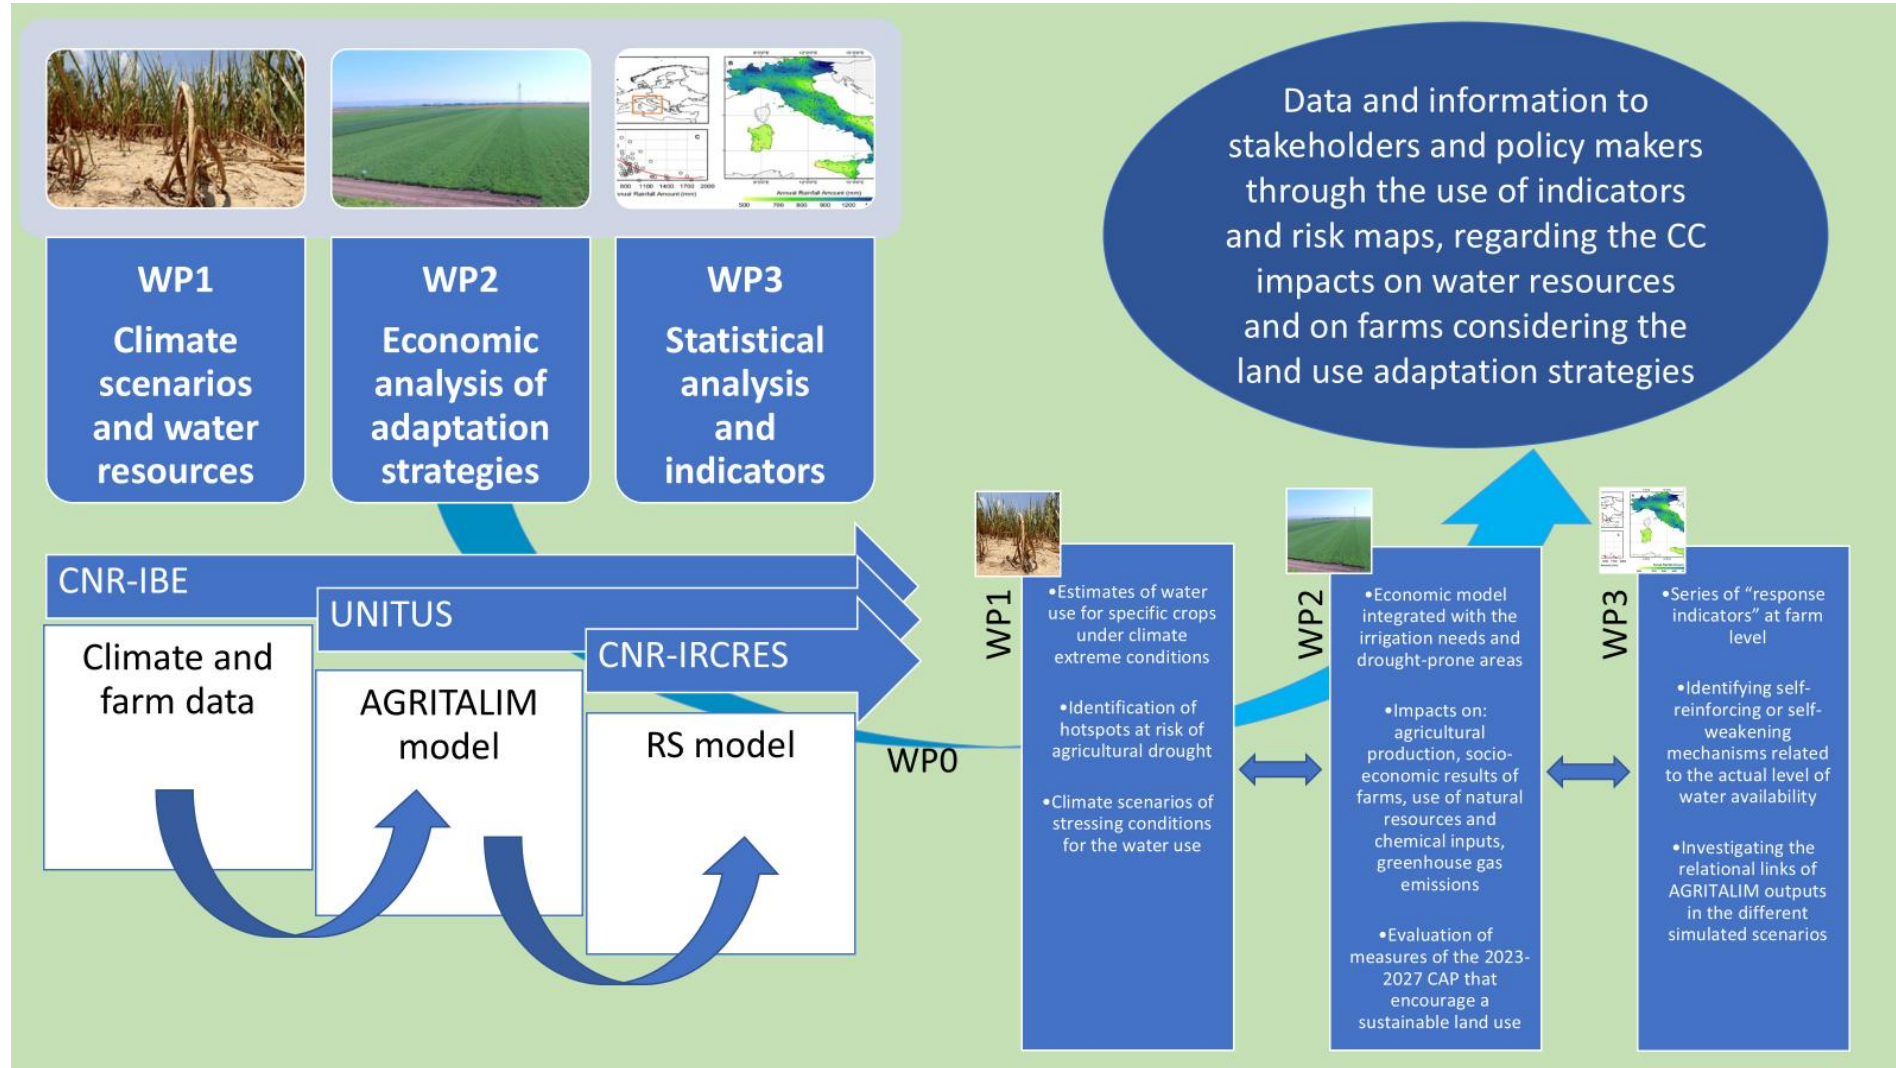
Data and information to stakeholders and policy makers through the use of indicators and risk maps, regarding the CC impacts on water resources and on farms considering the land use adaptation strategies

WP1
Climate scenarios and water resources

WP2
Economic analysis of adaptation strategies

WP3
Statistical analysis and indicators

CNR-IBE

UNITUS

CNR-IRCRES

Climate and farm data

AGRITALIM model

RS model

WP0

WP1

•Estimates of water use for specific crops under climate extreme conditions

•Identification of hotspots at risk of agricultural drought

•Climate scenarios of stressing conditions for the water use

WP2

•Economic model integrated with the irrigation needs and drought-prone areas

•Impacts on: agricultural production, socio-economic results of farms, use of natural resources and chemical inputs, greenhouse gas emissions

•Evaluation of measures of the 2023-2027 CAP that encourage a sustainable land use

WP3

•Series of "response indicators" at farm level

•Identifying self-reinforcing or self-weakening mechanisms related to the actual level of water availability

•Investigating the relational links of AGRITALIM outputs in the different simulated scenarios